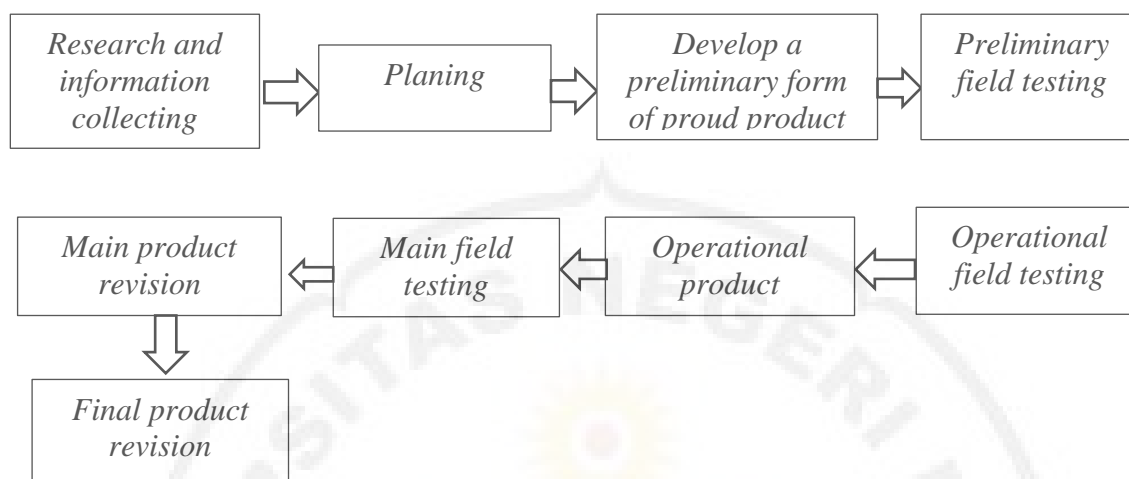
Research and information collecting

Planing

Develop a preliminary form of proud product

Preliminary field testing

Operational field testing

Operational product

Main field testing

Main product revision

Final product revision